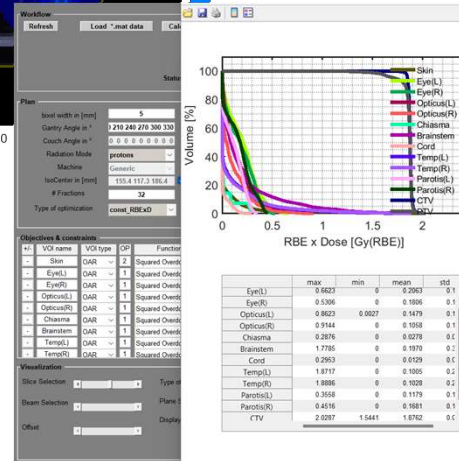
Workflow
Refresh
Load *.mat data
Calc
Status

Plan
bixel width in [mm] 5
Gantry Angle in ° 0 210 240 270 300 330
Couch Angle in ° 0 0 0 0 0 0
Radiation Mode protons
Machine Generic
IsoCenter in [mm] 155.4 117.3 186.4
# Fractions 32
Type of optimization const_RBExD

Objectives & constraints
| +/- | VOI name | VOI type | OP | Function |
|---|---|---|---|---|
| - | Skin | OAR | 2 | Squared Overdo |
| - | Eye(L) | OAR | 1 | Squared Overdo |
| - | Eye(R) | OAR | 1 | Squared Overdo |
| - | Opticus(L) | OAR | 1 | Squared Overdo |
| - | Opticus(R) | OAR | 1 | Squared Overdo |
| - | Chiasma | OAR | 1 | Squared Overdo |
| - | Brainstem | OAR | 1 | Squared Overdo |
| - | Temp(L) | OAR | 1 | Squared Overdo |
| - | Temp(R) | OAR | 1 | Squared Overdo |

Visualization
Slice Selection
Beam Selection
Offset
Type of
Plane S
Display

0

100
80
60
40
20
0
Volume [%]
0 0.5 1 1.5 2
RBE x Dose [Gy(RBE)]
Skin
Eye(L)
Eye(R)
Opticus(L)
Opticus(R)
Chiasma
Brainstem
Cord
Temp(L)
Temp(R)
Parotis(L)
Parotis(R)
CTV
PTV

| | max | min | mean | std |
|---|---|---|---|---|
| Eye(L) | 0.5623 | 0 | 0.2063 | 0.1 |
| Eye(R) | 0.5306 | 0 | 0.1806 | 0.1 |
| Opticus(L) | 0.8623 | 0.0827 | 0.1479 | 0.1 |
| Opticus(R) | 0.9144 | 0 | 0.1058 | 0.1 |
| Chiasma | 0.2876 | 0 | 0.0278 | 0.0 |
| Brainstem | 1.7785 | 0 | 0.1970 | 0.3 |
| Cord | 0.2953 | 0 | 0.0129 | 0.0 |
| Temp(L) | 1.8717 | 0 | 0.1005 | 0.2 |
| Temp(R) | 1.8886 | 0 | 0.1208 | 0.2 |
| Parotis(L) | 0.3558 | 0 | 0.1179 | 0.1 |
| Parotis(R) | 0.4516 | 0 | 0.1681 | 0.1 |
| CTV | 2.0297 | 1.5441 | 1.8762 | 0.0 |